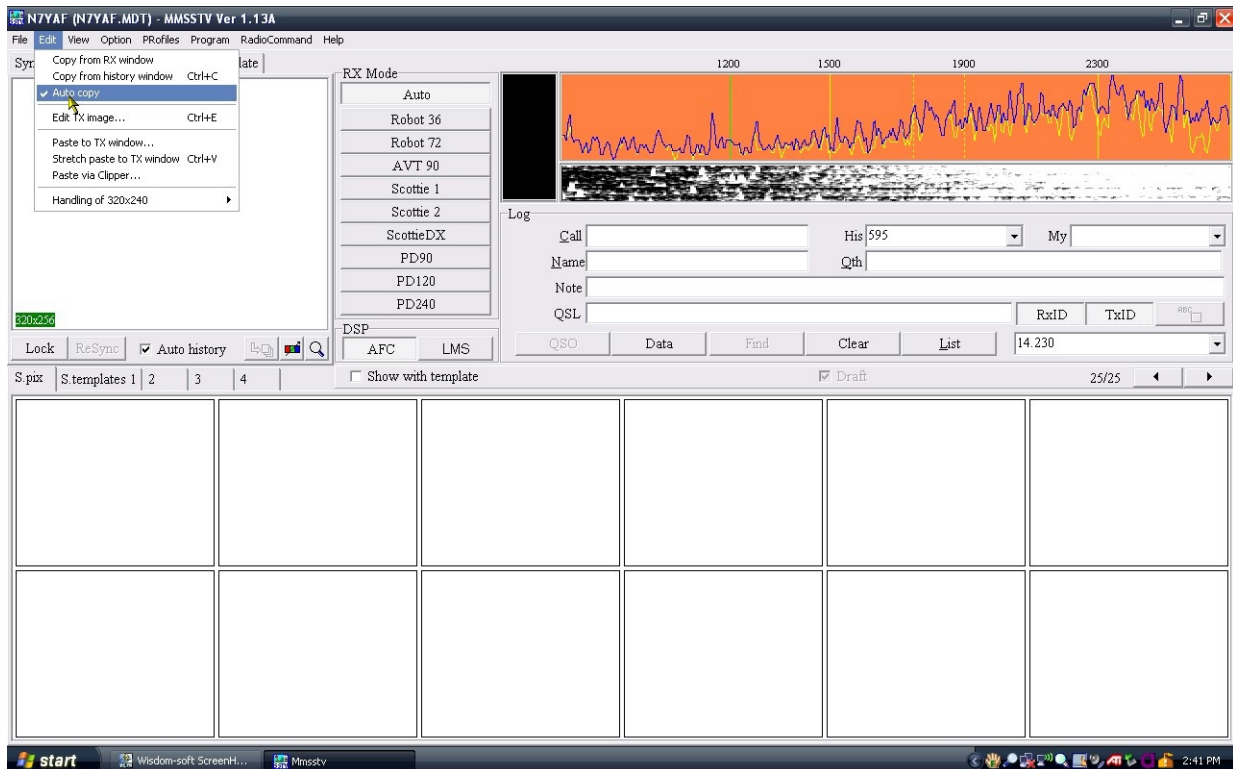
N7YAF (N7YAF.MDT) - MMSSTV Ver 1.13A

File Edit View Option PRofiles Program RadioCommand Help

Syn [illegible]late

Copy from RX window
Copy from history window Ctrl+C
✓ Auto copy
Edit TX image... Ctrl+E
Paste to TX window...
Stretch paste to TX window Ctrl+V
Paste via Clipper...
Handling of 320x240

320x256

Lock ReSync ☑ Auto history

RX Mode
Auto
Robot 36
Robot 72
AVT 90
Scottie 1
Scottie 2
ScottieDX
PD90
PD120
PD240

DSP
AFC LMS

1200 1500 1900 2300

Log
Call
His 595
My
Name
Qth
Note
QSL
RxID TxID ABC
QSO Data Find Clear List 14.230

S.pix S.templates 1 2 3 4
☐ Show with template
☑ Draft
25/25

start Wisdom-soft ScreenH... Mmsstv 2:41 PM